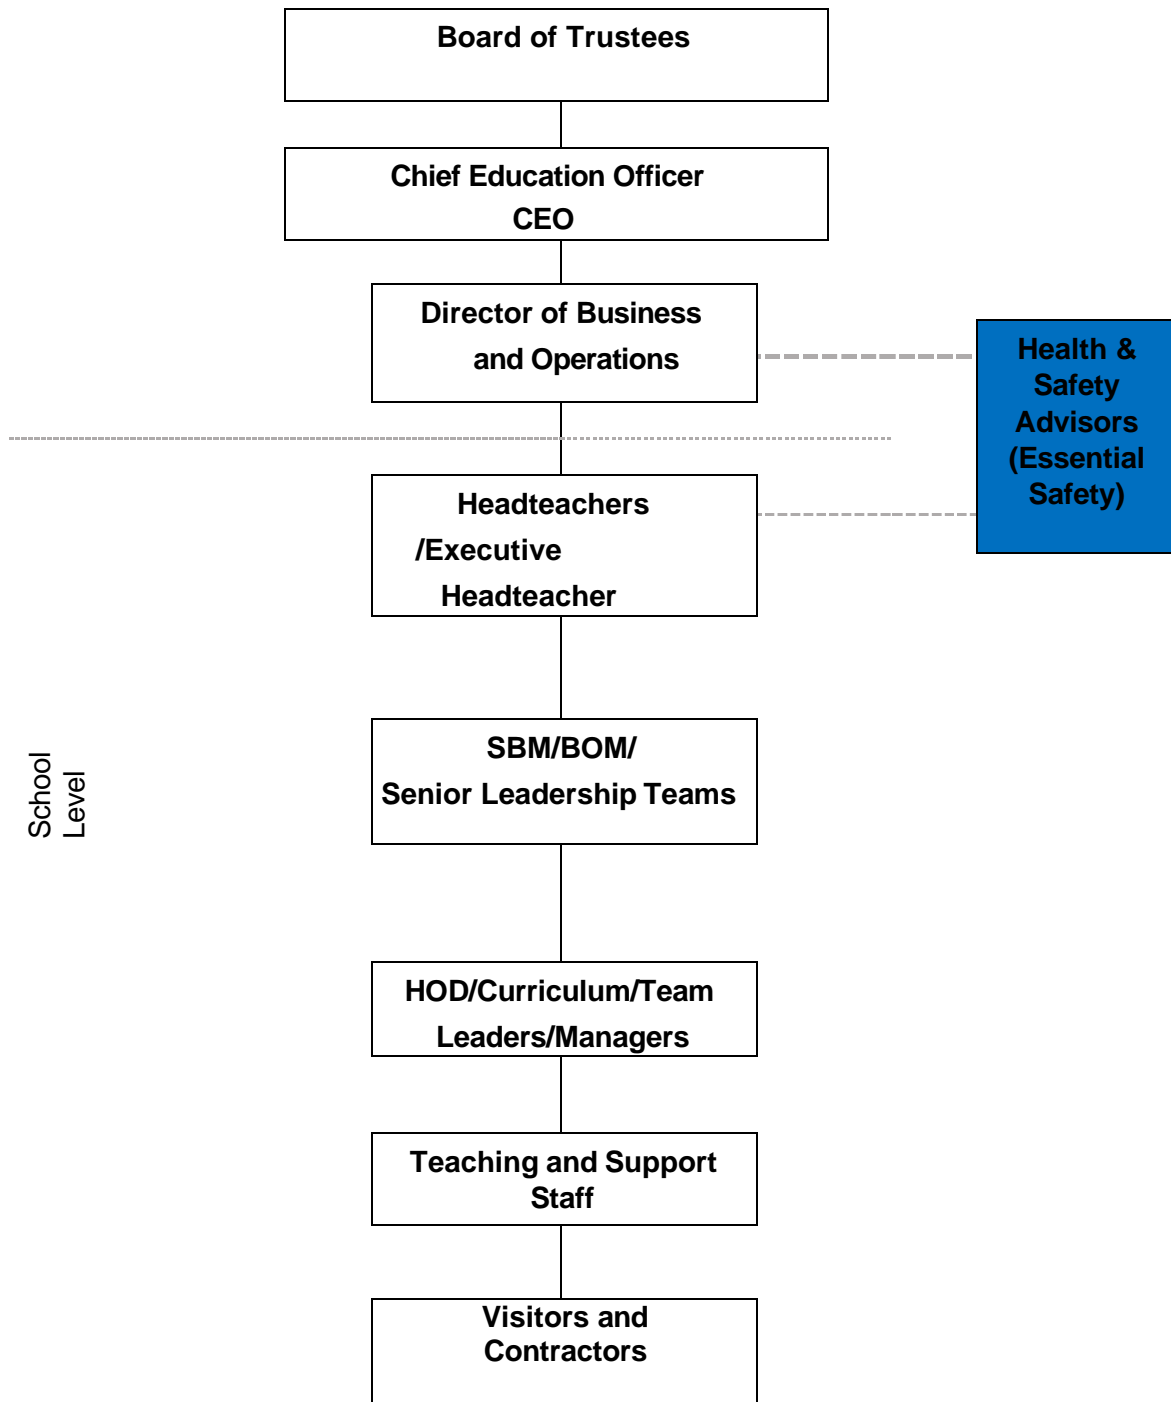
Board of Trustees

Chief Education Officer
CEO

Director of Business and Operations

Health & Safety Advisors (Essential Safety)

Headteachers /Executive Headteacher

School Level

SBM/BOM/
Senior Leadership Teams

HOD/Curriculum/Team Leaders/Managers

Teaching and Support Staff

Visitors and Contractors